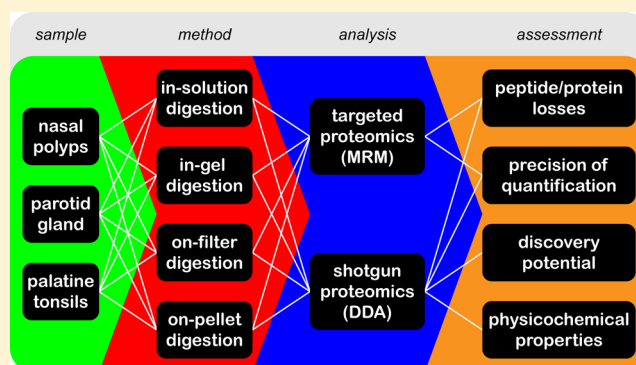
sample

method

analysis

assessment

nasal polyps

parotid gland

palatine tonsils

in-solution digestion

in-gel digestion

on-filter digestion

on-pellet digestion

targeted proteomics (MRM)

shotgun proteomics (DDA)

peptide/protein losses

precision of quantification

discovery potential

physicochemical properties